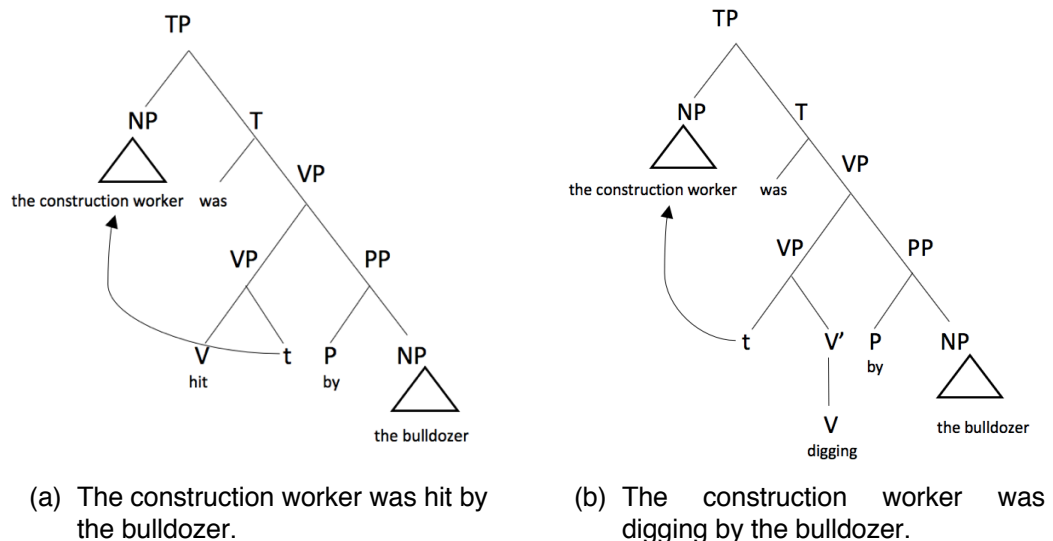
TP
NP
T
the construction worker
was
VP
VP
PP
V
hit
t
P
by
NP
the bulldozer

(a) The construction worker was hit by the bulldozer.

TP
NP
T
the construction worker
was
VP
VP
PP
t
V'
P
by
NP
V
digging
the bulldozer

(b) The construction worker was digging by the bulldozer.